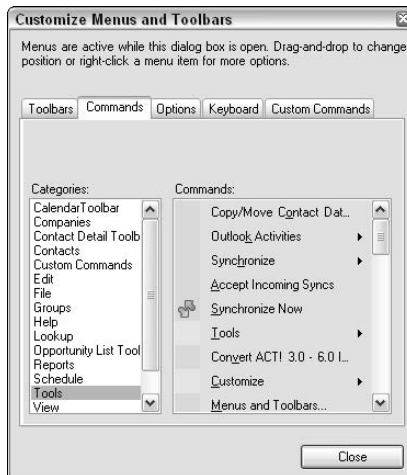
Customize Menus and Toolbars

Menus are active while this dialog box is open. Drag-and-drop to change position or right-click a menu item for more options.

Toolbars | Commands | Options | Keyboard | Custom Commands

Categories:
CalendarToolbar
Companies
Contact Detail Toolb
Contacts
Custom Commands
Edit
File
Groups
Help
Lookup
Opportunity List Tool
Reports
Schedule
Tools
View

Commands:
Copy/Move Contact Dat...
Outlook Activities
Synchronize
Accept Incoming Syncs
Synchronize Now
Tools
Convert ACT! 3.0 - 6.0 I...
Customize
Menus and Toolbars...

Close